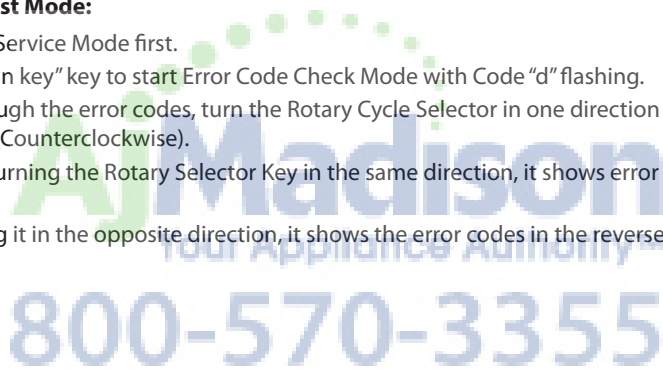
st Mode:

Service Mode first.

n key" key to start Error Code Check Mode with Code "d" flashing.

ugh the error codes, turn the Rotary Cycle Selector in one direction Counterclockwise).

urning the Rotary Selector Key in the same direction, it shows error

g it in the opposite direction, it shows the error codes in the reverse

AJMadison
Your Appliance Authority
800-570-3355